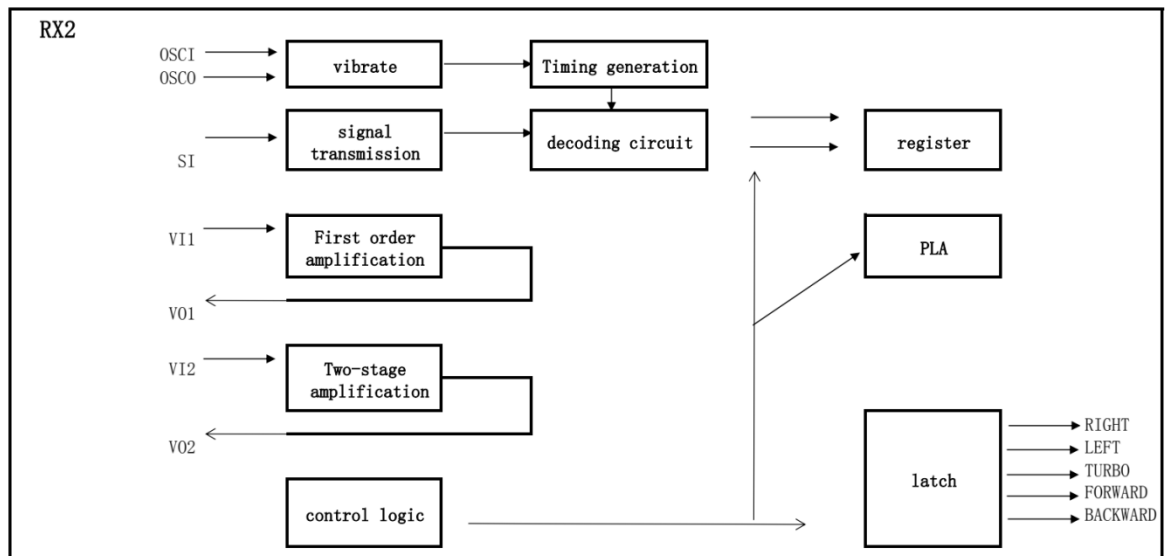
RX2

OSCI
OSCO
vibrate
Timing generation

SI
signal transmission
decoding circuit
register

VI1
First order amplification
PLA
VO1

VI2
Two-stage amplification
VO2

latch
RIGHT
LEFT
TURBO
FORWARD
BACKWARD

control logic